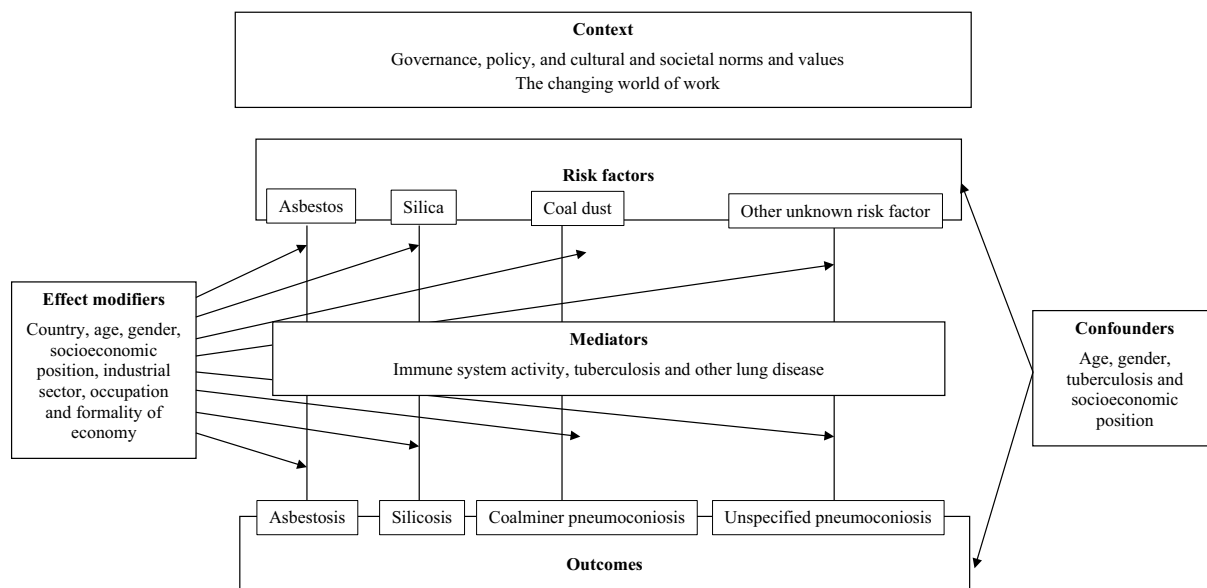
Context
Governance, policy, and cultural and societal norms and values
The changing world of work

Risk factors
Asbestos
Silica
Coal dust
Other unknown risk factor

Effect modifiers
Country, age, gender, socioeconomic position, industrial sector, occupation and formality of economy

Mediators
Immune system activity, tuberculosis and other lung disease

Confounders
Age, gender, tuberculosis and socioeconomic position

Asbestosis
Silicosis
Coalminer pneumoconiosis
Unspecified pneumoconiosis
Outcomes